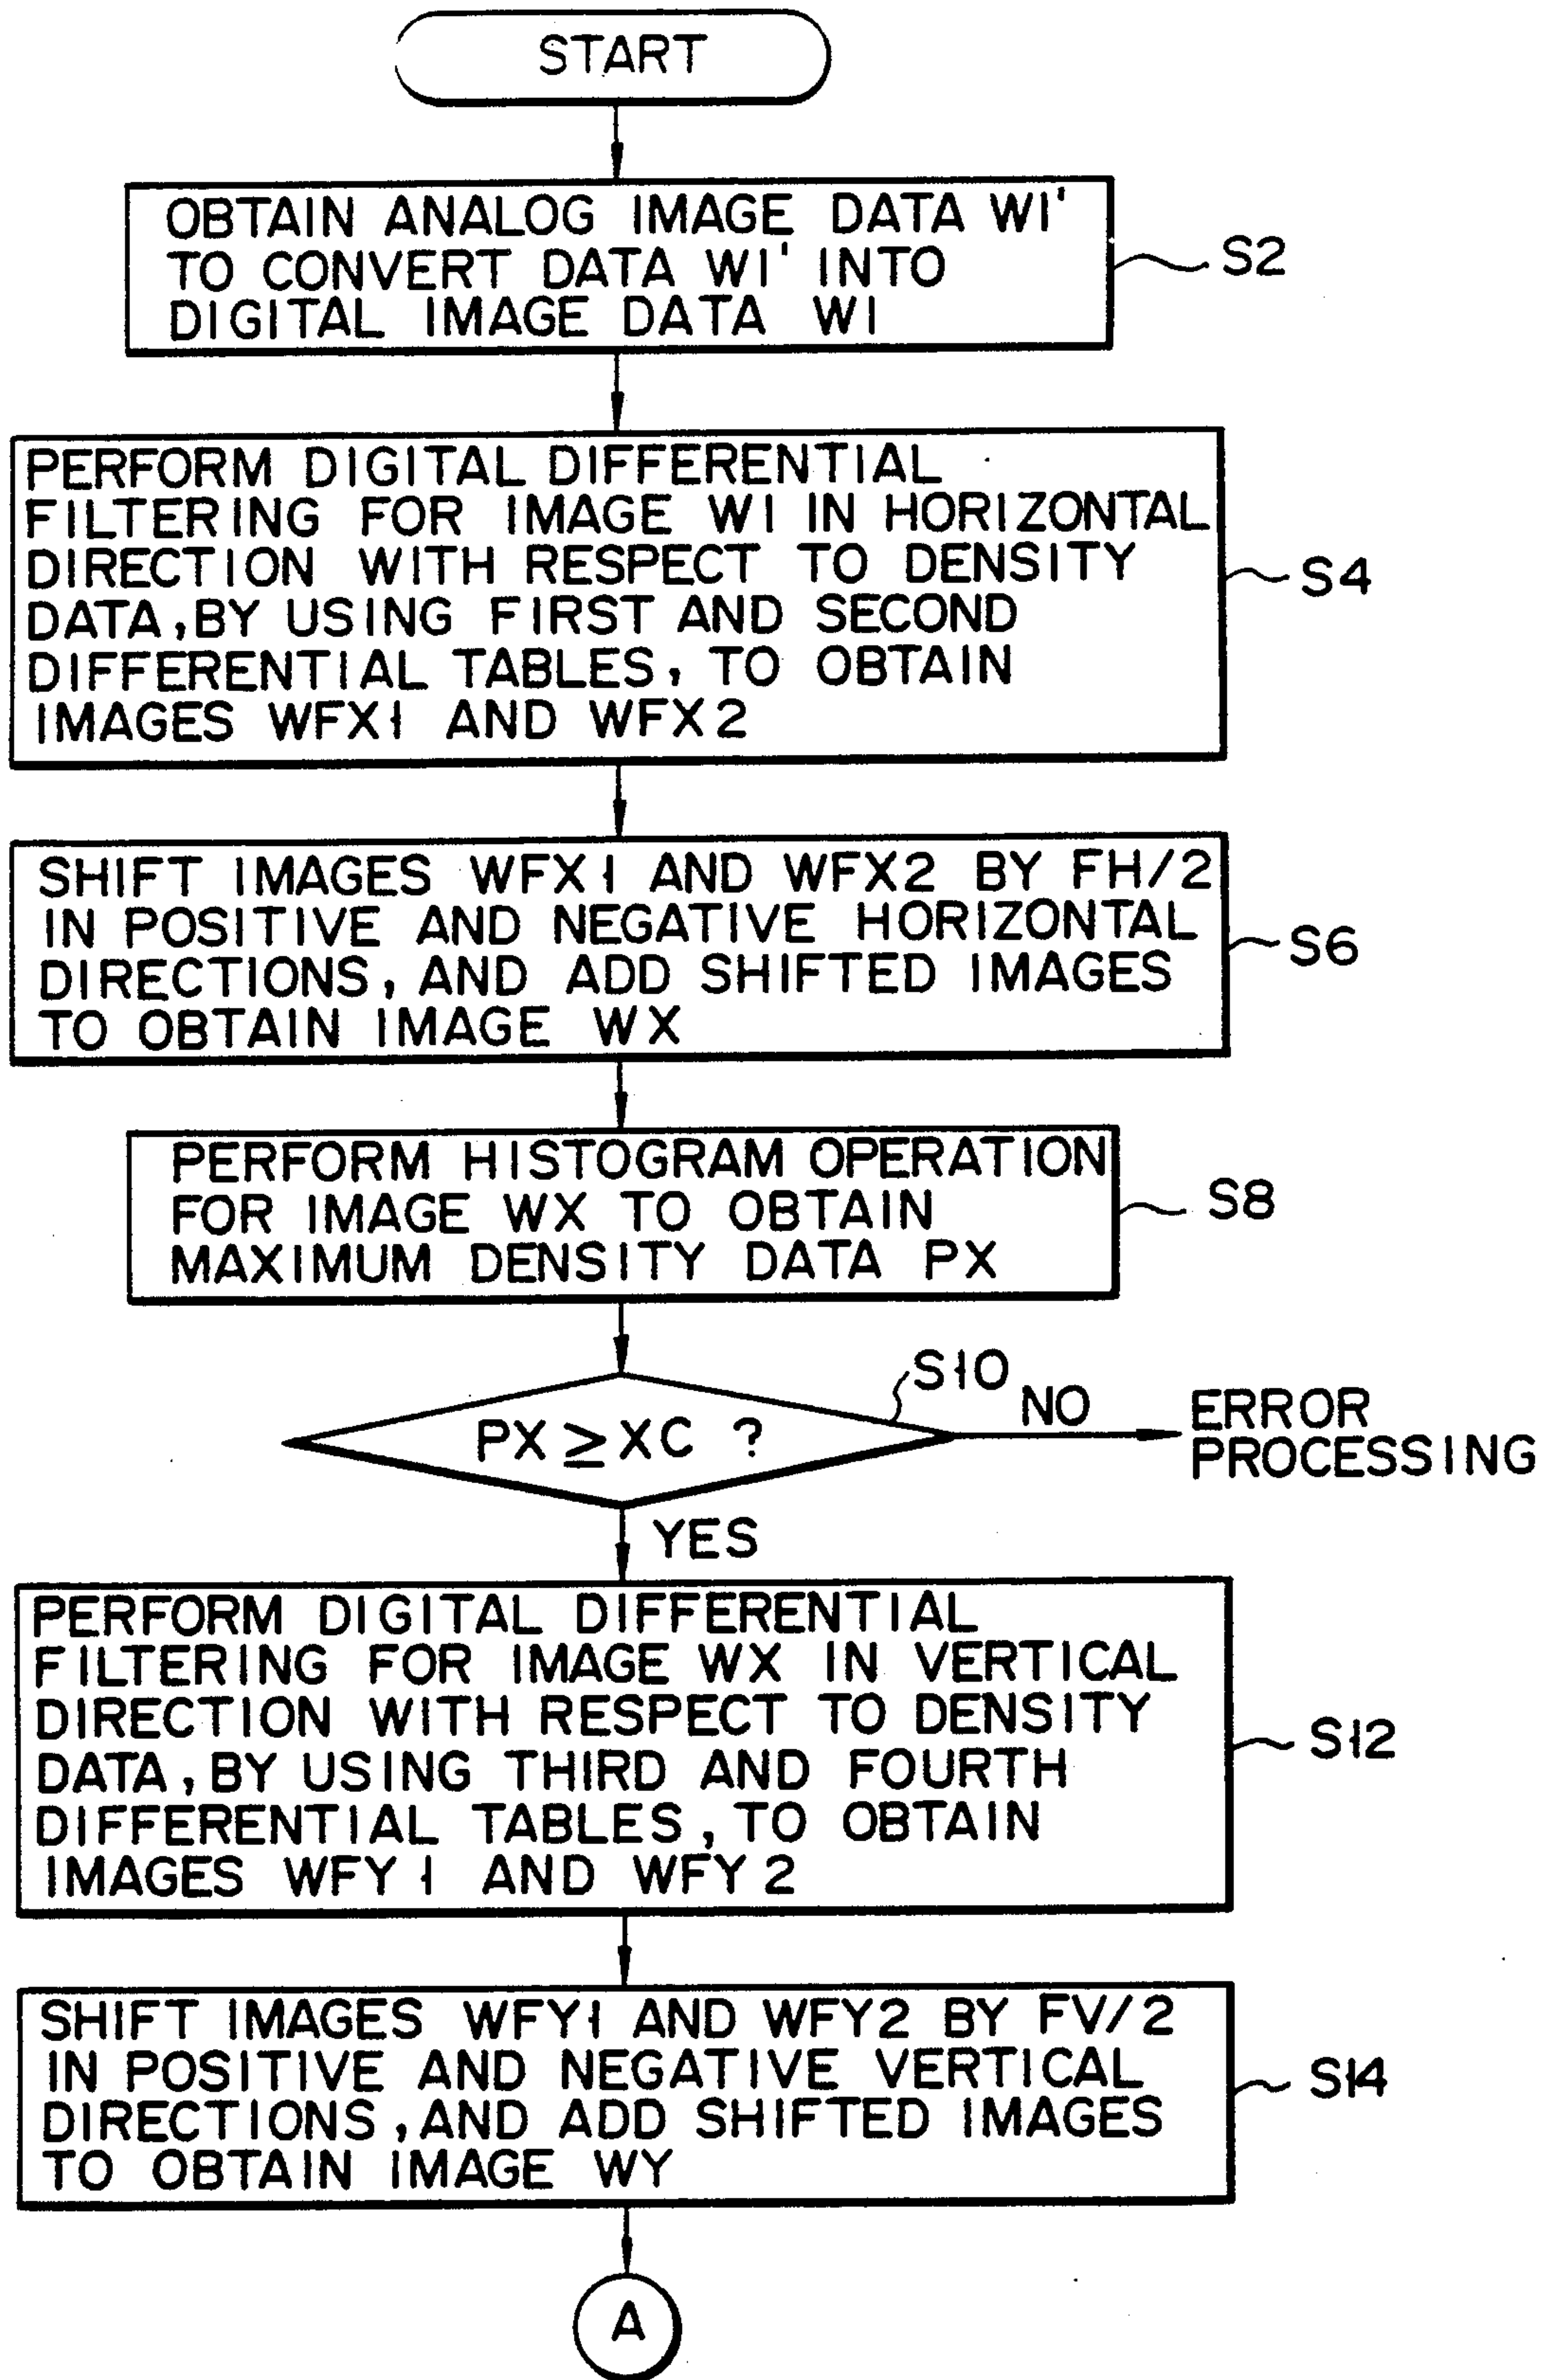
START

OBTAIN ANALOG IMAGE DATA WI' TO CONVERT DATA WI' INTO DIGITAL IMAGE DATA WI

S2

PERFORM DIGITAL DIFFERENTIAL FILTERING FOR IMAGE WI IN HORIZONTAL DIRECTION WITH RESPECT TO DENSITY DATA, BY USING FIRST AND SECOND DIFFERENTIAL TABLES, TO OBTAIN IMAGES WFX1 AND WFX2

S4

SHIFT IMAGES WFX1 AND WFX2 BY FH/2 IN POSITIVE AND NEGATIVE HORIZONTAL DIRECTIONS, AND ADD SHIFTED IMAGES TO OBTAIN IMAGE WX

S6

PERFORM HISTOGRAM OPERATION FOR IMAGE WX TO OBTAIN MAXIMUM DENSITY DATA PX

S8

S10

$PX \geq XC$ ?

NO

ERROR PROCESSING

YES

PERFORM DIGITAL DIFFERENTIAL FILTERING FOR IMAGE WX IN VERTICAL DIRECTION WITH RESPECT TO DENSITY DATA, BY USING THIRD AND FOURTH DIFFERENTIAL TABLES, TO OBTAIN IMAGES WFY1 AND WFY2

S12

SHIFT IMAGES WFY1 AND WFY2 BY FV/2 IN POSITIVE AND NEGATIVE VERTICAL DIRECTIONS, AND ADD SHIFTED IMAGES TO OBTAIN IMAGE WY

S14

A